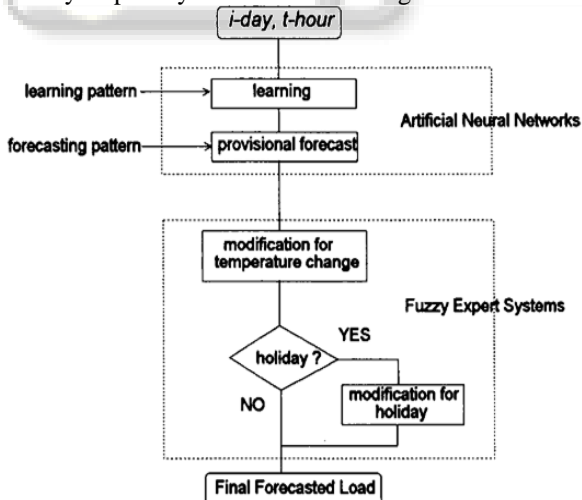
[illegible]
i-day, t-hour
learning pattern
learning
Artificial Neural Networks
forecasting pattern
provisional forecast
modification for temperature change
Fuzzy Expert Systems
holiday ?
YES
NO
modification for holiday
Final Forecasted Load